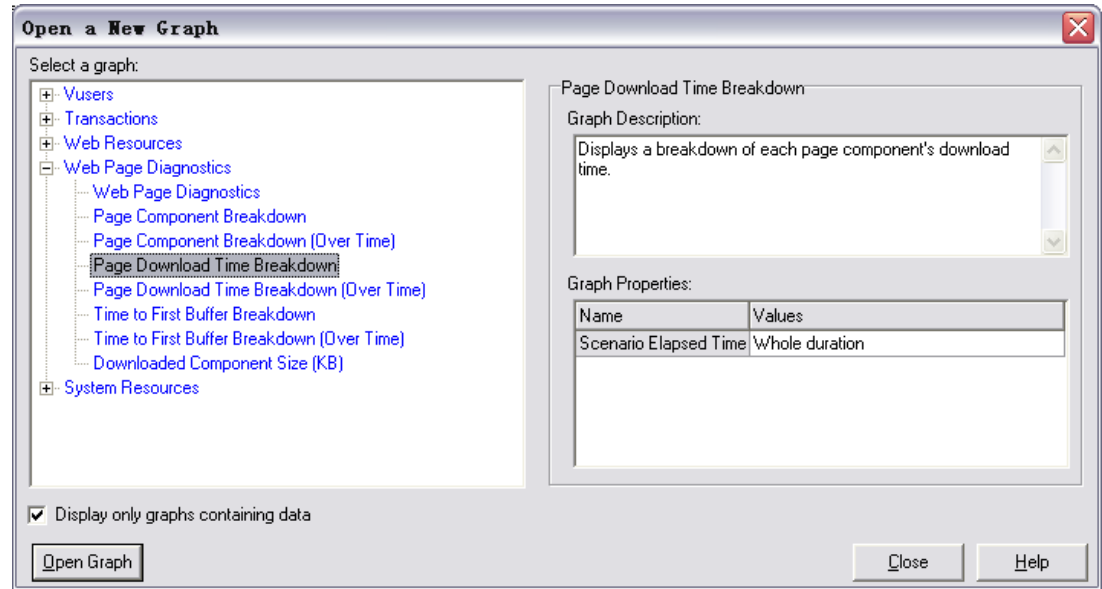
Open a New Graph

Select a graph:

Vusers
Transactions
Web Resources
Web Page Diagnostics
Web Page Diagnostics
Page Component Breakdown
Page Component Breakdown (Over Time)
Page Download Time Breakdown
Page Download Time Breakdown (Over Time)
Time to First Buffer Breakdown
Time to First Buffer Breakdown (Over Time)
Downloaded Component Size (KB)
System Resources

Page Download Time Breakdown

Graph Description:

Displays a breakdown of each page component's download time.

Graph Properties:

| Name | Values |
|---|---|
| Scenario Elapsed Time | Whole duration |

Display only graphs containing data

Open Graph

Close

Help